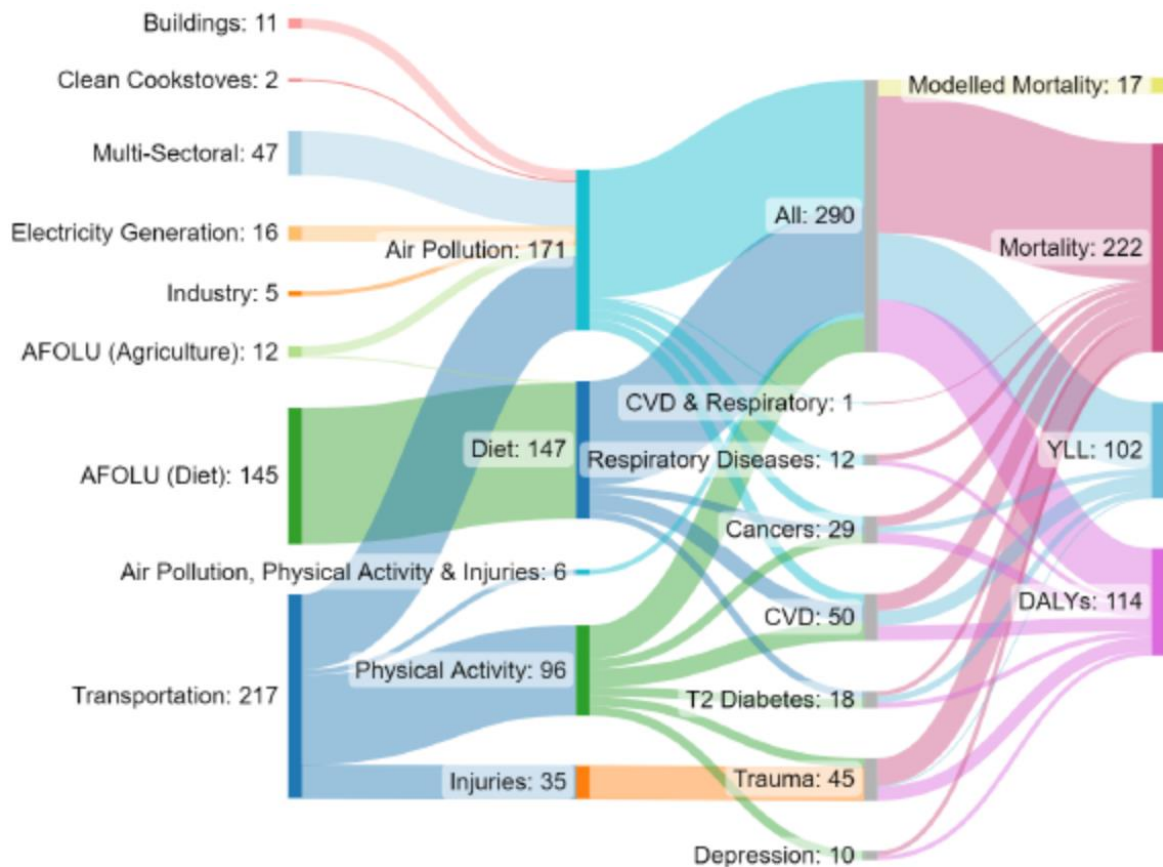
Buildings: 11
Clean Cookstoves: 2
Multi-Sectoral: 47
Electricity Generation: 16
Industry: 5
AFOLU (Agriculture): 12
AFOLU (Diet): 145
Air Pollution, Physical Activity & Injuries: 6
Transportation: 217

Air Pollution: 171
Diet: 147
Physical Activity: 96
Injuries: 35

All: 290
CVD & Respiratory: 1
Respiratory Diseases: 12
Cancers: 29
CVD: 50
T2 Diabetes: 18
Trauma: 45
Depression: 10

Modelled Mortality: 17
Mortality: 222
YLL: 102
DALYs: 114